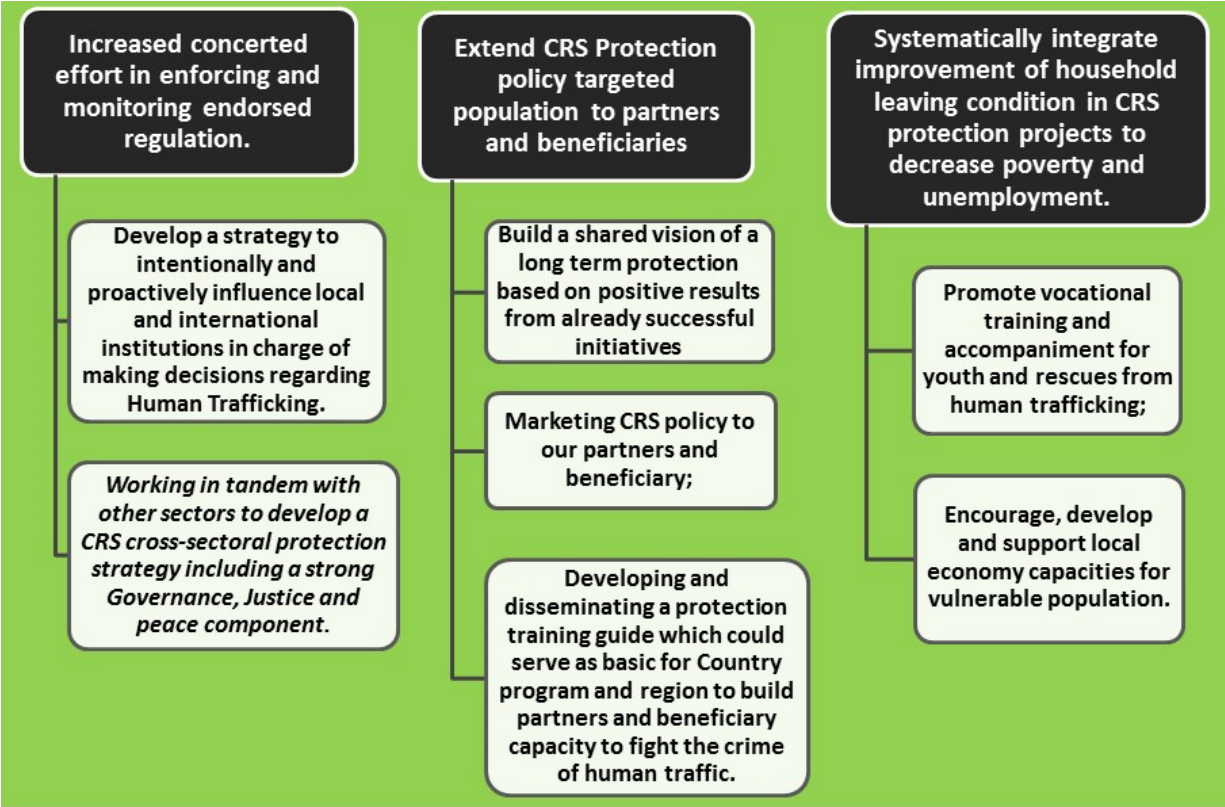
Increased concerted effort in enforcing and monitoring endorsed regulation.

Develop a strategy to intentionally and proactively influence local and international institutions in charge of making decisions regarding Human Trafficking.

Working in tandem with other sectors to develop a CRS cross-sectoral protection strategy including a strong Governance, Justice and peace component.

Extend CRS Protection policy targeted population to partners and beneficiaries

Build a shared vision of a long term protection based on positive results from already successful initiatives

Marketing CRS policy to our partners and beneficiary;

Developing and disseminating a protection training guide which could serve as basic for Country program and region to build partners and beneficiary capacity to fight the crime of human traffic.

Systematically integrate improvement of household leaving condition in CRS protection projects to decrease poverty and unemployment.

Promote vocational training and accompaniment for youth and rescues from human trafficking;

Encourage, develop and support local economy capacities for vulnerable population.